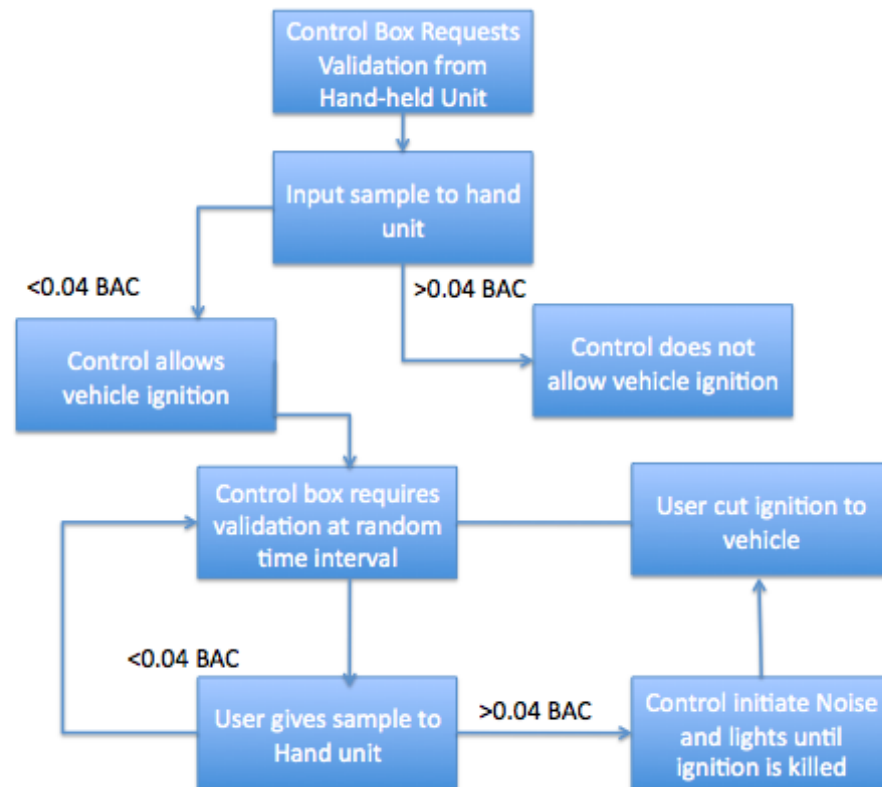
Control Box Requests Validation from Hand-held Unit

Input sample to hand unit

<0.04 BAC

>0.04 BAC

Control allows vehicle ignition

Control does not allow vehicle ignition

Control box requires validation at random time interval

User cut ignition to vehicle

<0.04 BAC

User gives sample to Hand unit

>0.04 BAC

Control initiate Noise and lights until ignition is killed